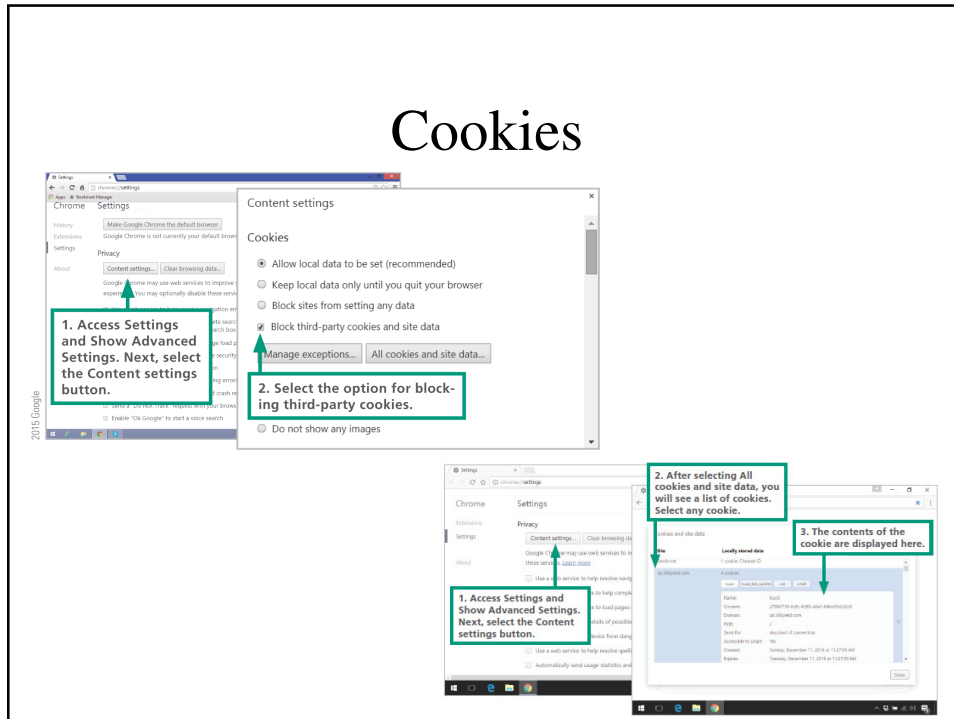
Cookies

Settings
chrome://settings
Apps Bookmark Manager
Chrome Settings
History
Extensions
Settings
About
Make Google Chrome the default browser
Google Chrome is not currently your default brows
Privacy
Content settings... Clear browsing data...
Google Chrome may use web services to improve
experience. You may optionally disable these servi

1. Access Settings and Show Advanced Settings. Next, select the Content settings button.

Send a "Do Not Track" request with your brows
Enable "Ok Google" to start a voice search

© 2015 Google

Content settings
Cookies
Allow local data to be set (recommended)
Keep local data only until you quit your browser
Block sites from setting any data
Block third-party cookies and site data
Manage exceptions... All cookies and site data...

2. Select the option for blocking third-party cookies.

Do not show any images

Settings
chrome://settings
Chrome Settings
Extensions
Settings
About
Privacy
Content settings... Clear browsing da
Google Chrome may use web services to i
these services. Learn more
Use a web service to help resolve navig

1. Access Settings and Show Advanced Settings. Next, select the Content settings button.

Use a web service to help resolve spell
Automatically send usage statistics and

2. After selecting All cookies and site data, you will see a list of cookies. Select any cookie.

3. The contents of the cookie are displayed here.

Cookies and site data
Site
Locally stored data
1 cookie, Channel ID
ad.360yield.com
4 cookies
Name:
Content:
Domain:
Path:
Send for:
Accessible to script:
Created:
Expires:
Any kind of connection
Yes
Sunday, December 11, 2016 at 11:27:09 AM
Tuesday, December 11, 2018 at 11:27:09 AM
Done